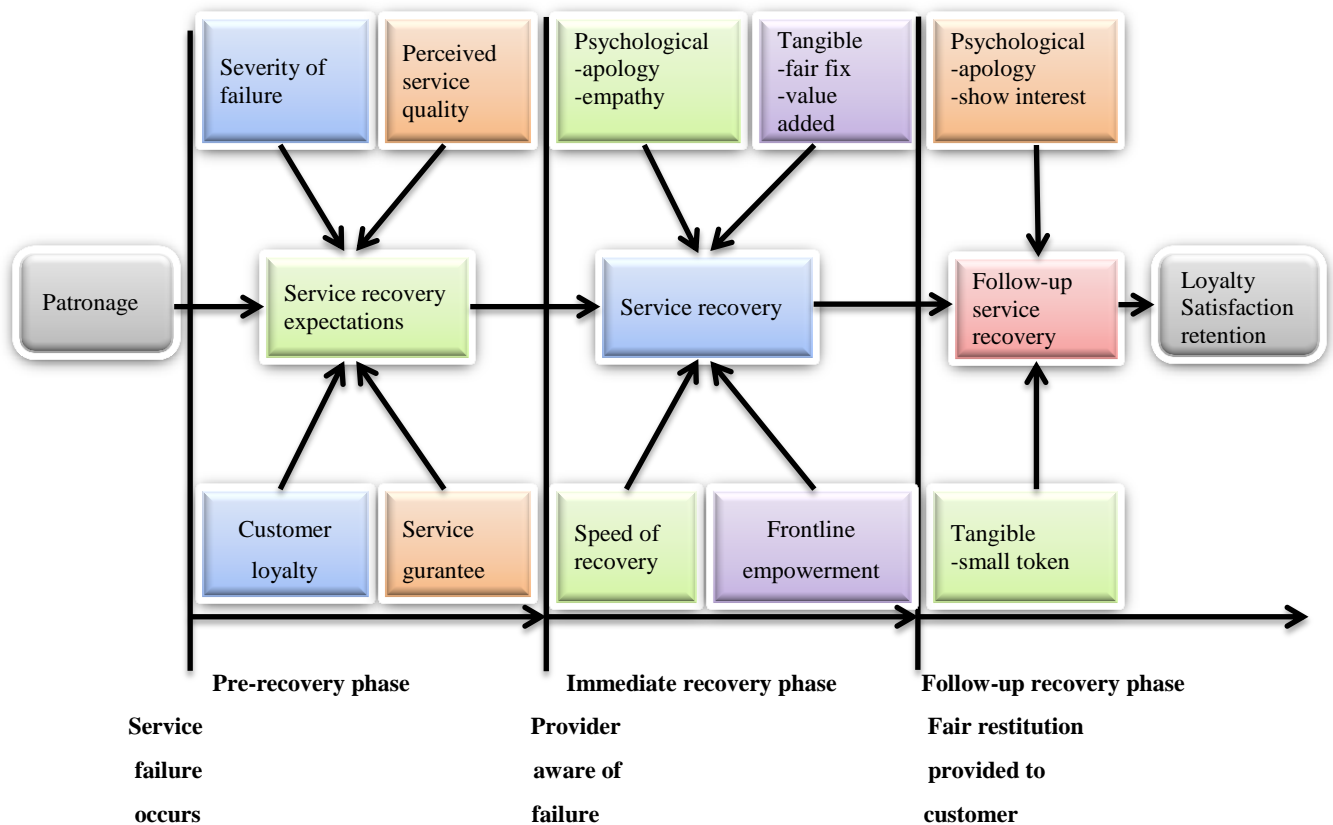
Severity of failure

Perceived service quality

Psychological -apology -empathy

Tangible -fair fix -value added

Psychological -apology -show interest

Patronage

Service recovery expectations

Service recovery

Follow-up service recovery

Loyalty Satisfaction retention

Customer loyalty

Service gurantee

Speed of recovery

Frontline empowerment

Tangible -small token

Pre-recovery phase

Immediate recovery phase

Follow-up recovery phase

Service failure occurs

Provider aware of failure

Fair restitution provided to customer